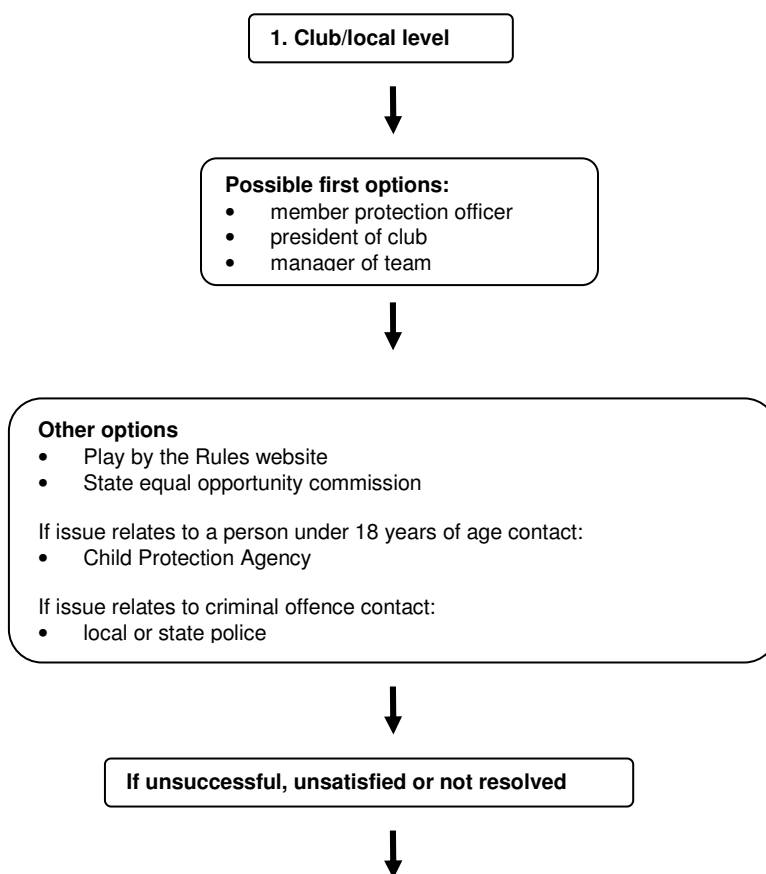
1. Club/local level

Possible first options:
- member protection officer
- president of club
- manager of team

Other options
- Play by the Rules website
- State equal opportunity commission

If issue relates to a person under 18 years of age contact:
- Child Protection Agency

If issue relates to criminal offence contact:
- local or state police

If unsuccessful, unsatisfied or not resolved